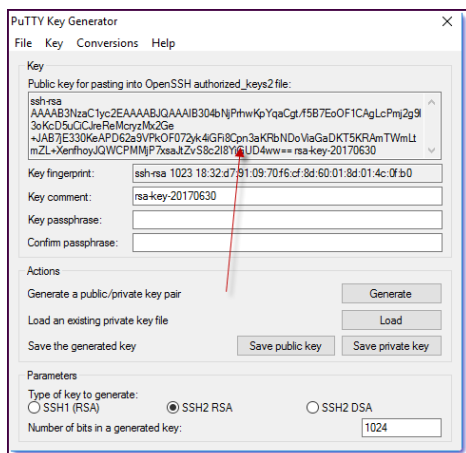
PuTTY Key Generator

File Key Conversions Help

Key

Public key for pasting into OpenSSH authorized_keys2 file:

ssh-rsa AAAAB3NzaC1yc2EAAAABJQAAAIB304bNjPrhwKpYqaCgt/f5B7EoOF1CAgLcPmj2g9l3oKcD5uCiCJreReMcryzMx2Ge+JAB7jE330KeAPD62a9VPkOF072yk4iGFi8Cpn3aKRbNDoViaGaDKT5KRAmTWmLtmZL+XenfhoyJQWCPMMjP7xsaJtZvS8c2I8YiCUD4ww== rsa-key-20170630

Key fingerprint: ssh-rsa 1023 18:32:d7:91:09:70:f6:cf:8d:60:01:8d:01:4c:0f:b0

Key comment: rsa-key-20170630

Key passphrase:

Confirm passphrase:

Actions

Generate a public/private key pair Generate

Load an existing private key file Load

Save the generated key Save public key Save private key

Parameters

Type of key to generate:

SSH1 (RSA) SSH2 RSA SSH2 DSA

Number of bits in a generated key: 1024